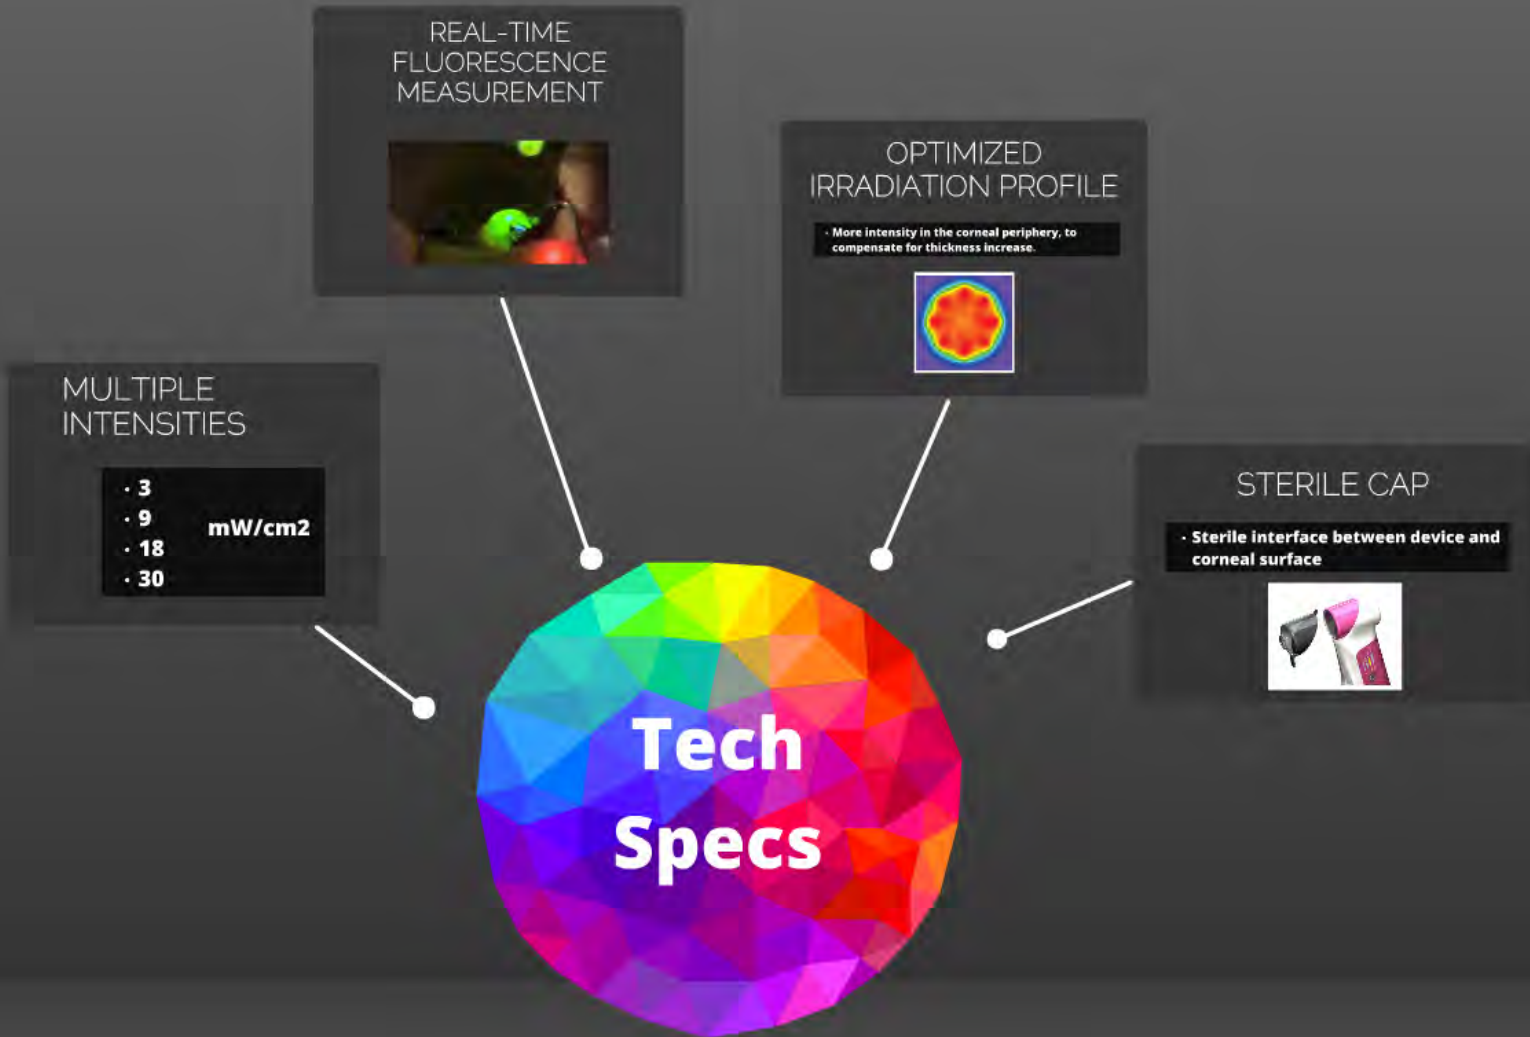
REAL-TIME FLUORESCENCE MEASUREMENT

OPTIMIZED IRRADIATION PROFILE

· More intensity in the corneal periphery, to compensate for thickness increase.

MULTIPLE INTENSITIES

· 3
· 9
· 18
· 30

mW/cm2

STERILE CAP

· Sterile interface between device and corneal surface

Tech Specs